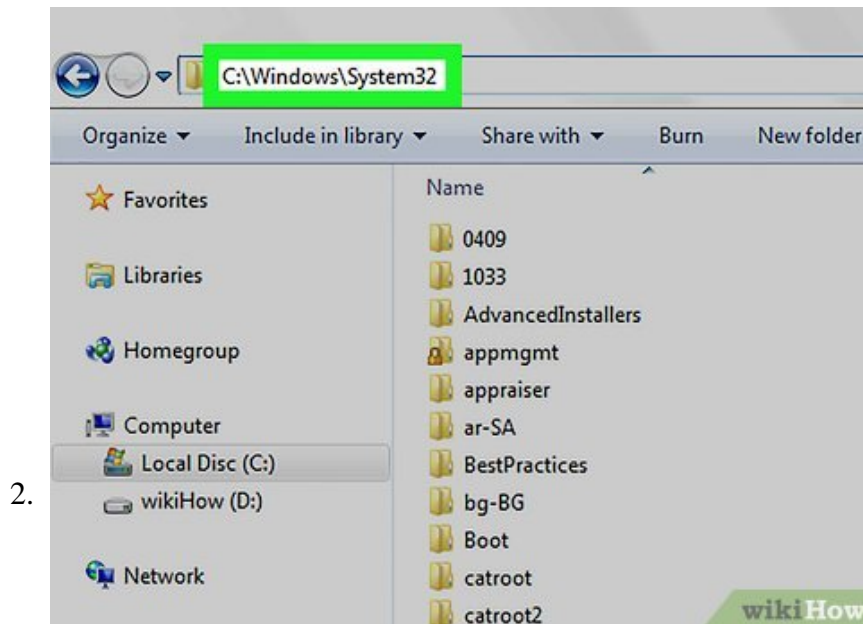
2.

C:\Windows\System32

Organize ▾ Include in library ▾ Share with ▾ Burn New folder

Favorites

Libraries

Homegroup

Computer

Local Disc (C:)

wikiHow (D:)

Network

Name

0409

1033

AdvancedInstallers

appmgmt

appraiser

ar-SA

BestPractices

bg-BG

Boot

catroot

catroot2

wikiHow